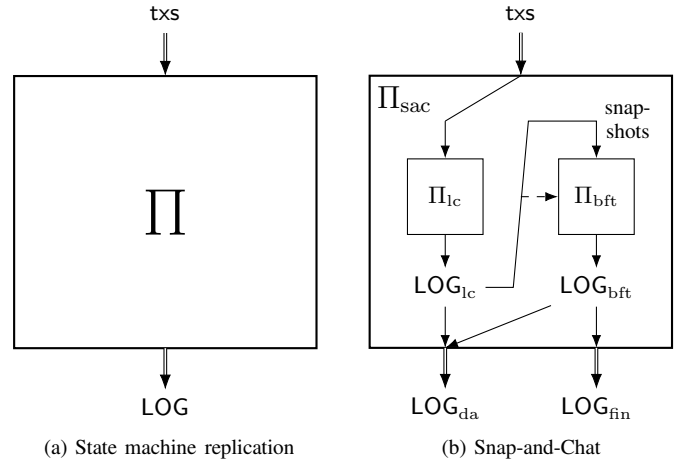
txs

$\Pi$

LOG

(a) State machine replication

txs

$\Pi_{\mathrm{sac}}$

snap-shots

$\Pi_{\mathrm{lc}}$

$\Pi_{\mathrm{bft}}$

$\mathsf{LOG}_{\mathrm{lc}}$

$\mathsf{LOG}_{\mathrm{bft}}$

$\mathsf{LOG}_{\mathrm{da}}$

$\mathsf{LOG}_{\mathrm{fin}}$

(b) Snap-and-Chat